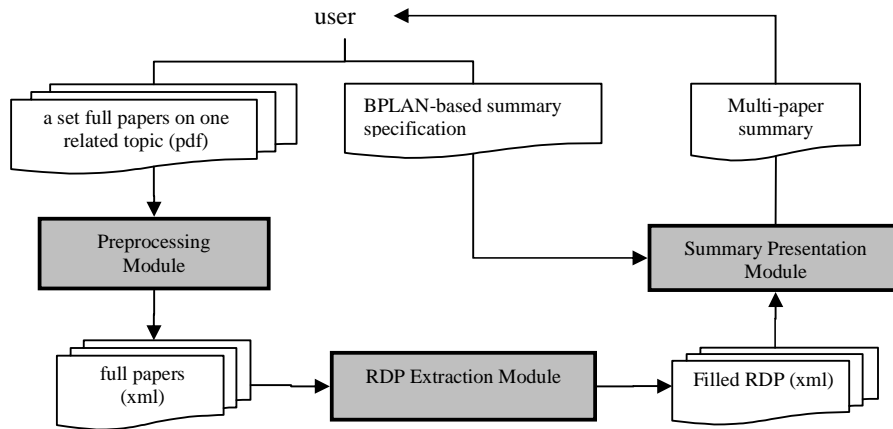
user

a set full papers on one related topic (pdf)

BPLAN-based summary specification

Multi-paper summary

Preprocessing Module

Summary Presentation Module

full papers (xml)

RDP Extraction Module

Filled RDP (xml)